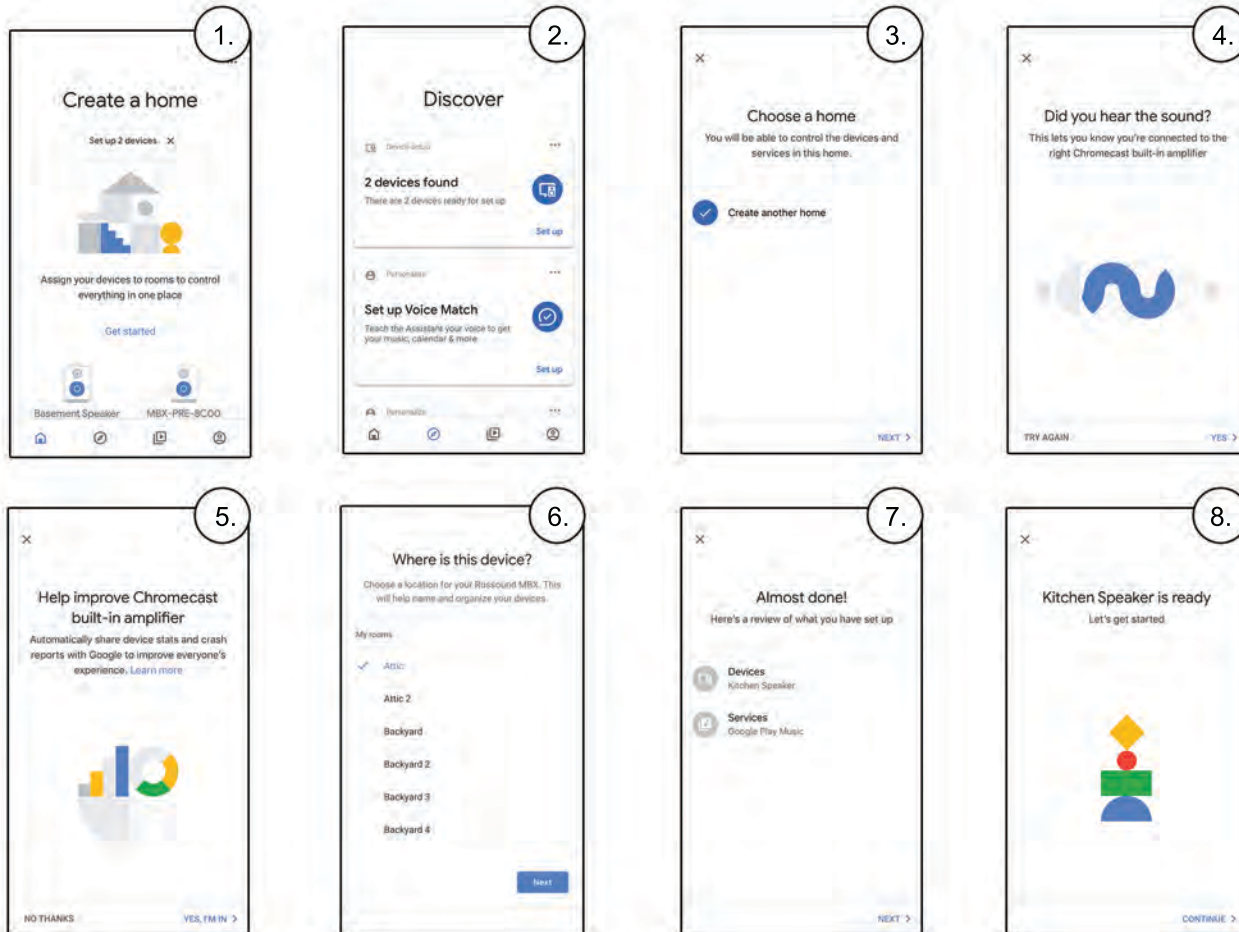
1.

Create a home

Set up 2 devices ×

Assign your devices to rooms to control everything in one place

Get started

Basement Speaker

MBX-PRE-8C00

2.

Discover

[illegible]

2 devices found

There are 2 devices ready for set up

Set up

Personalize

Set up Voice Match

Teach the Assistant your voice to get your music, calendar & more

Set up

Personalize

3.

×

Choose a home

You will be able to control the devices and services in this home.

Create another home

NEXT >

4.

×

Did you hear the sound?

This lets you know you're connected to the right Chromecast built-in amplifier

TRY AGAIN

YES >

5.

×

Help improve Chromecast built-in amplifier

Automatically share device stats and crash reports with Google to improve everyone's experience. Learn more

NO THANKS

YES, I'M IN >

6.

Where is this device?

Choose a location for your Russound MBX. This will help name and organize your devices.

My rooms

Attic

Attic 2

Backyard

Backyard 2

Backyard 3

Backyard 4

Next

7.

×

Almost done!

Here's a review of what you have set up

Devices

Kitchen Speaker

Services

Google Play Music

NEXT >

8.

×

Kitchen Speaker is ready

Let's get started

CONTINUE >